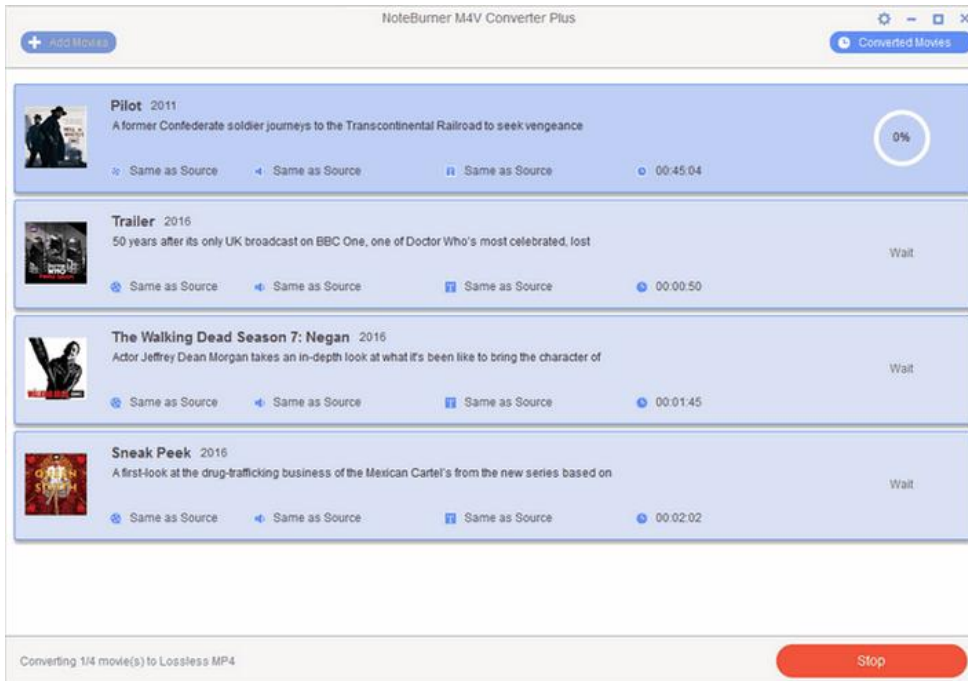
NoteBurner M4V Converter Plus

Add Movies

Converted Movies

Pilot 2011
A former Confederate soldier journeys to the Transcontinental Railroad to seek vengeance
Same as Source Same as Source Same as Source 00:45:04
0%

Trailer 2016
50 years after its only UK broadcast on BBC One, one of Doctor Who's most celebrated, lost
Same as Source Same as Source Same as Source 00:00:50
Wait

The Walking Dead Season 7: Negan 2016
Actor Jeffrey Dean Morgan takes an in-depth look at what it's been like to bring the character of
Same as Source Same as Source Same as Source 00:01:45
Wait

Sneak Peek 2016
A first-look at the drug-trafficking business of the Mexican Cartel's from the new series based on
Same as Source Same as Source Same as Source 00:02:02
Wait

Converting 1/4 movie(s) to Lossless MP4

Stop